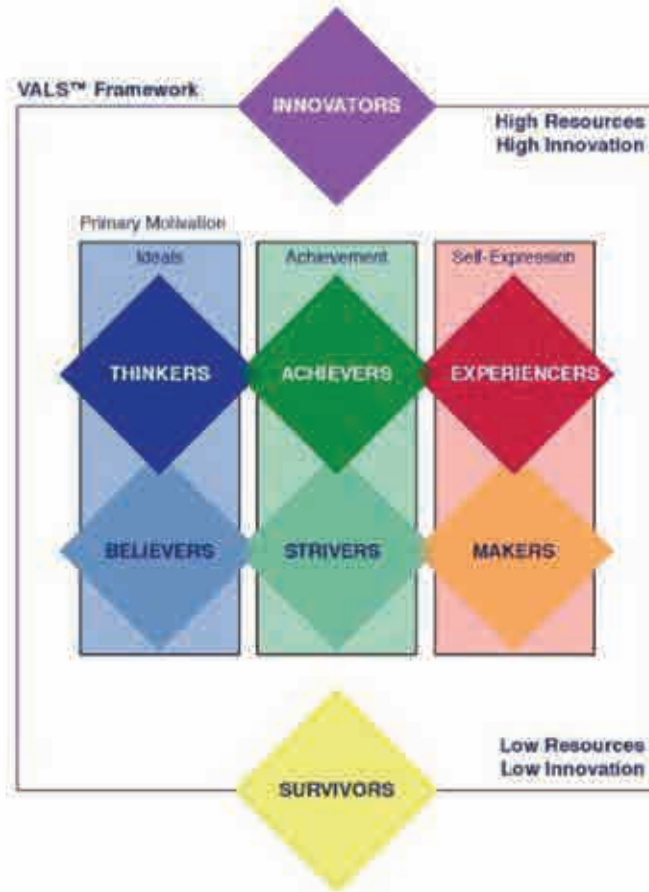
VALS™ Framework

INNOVATORS

High Resources
High Innovation

Primary Motivation

Ideals

Achievement

Self-Expression

THINKERS

ACHIEVERS

EXPERIENCERS

BELIEVERS

STRIVERS

MAKERS

Low Resources
Low Innovation

SURVIVORS